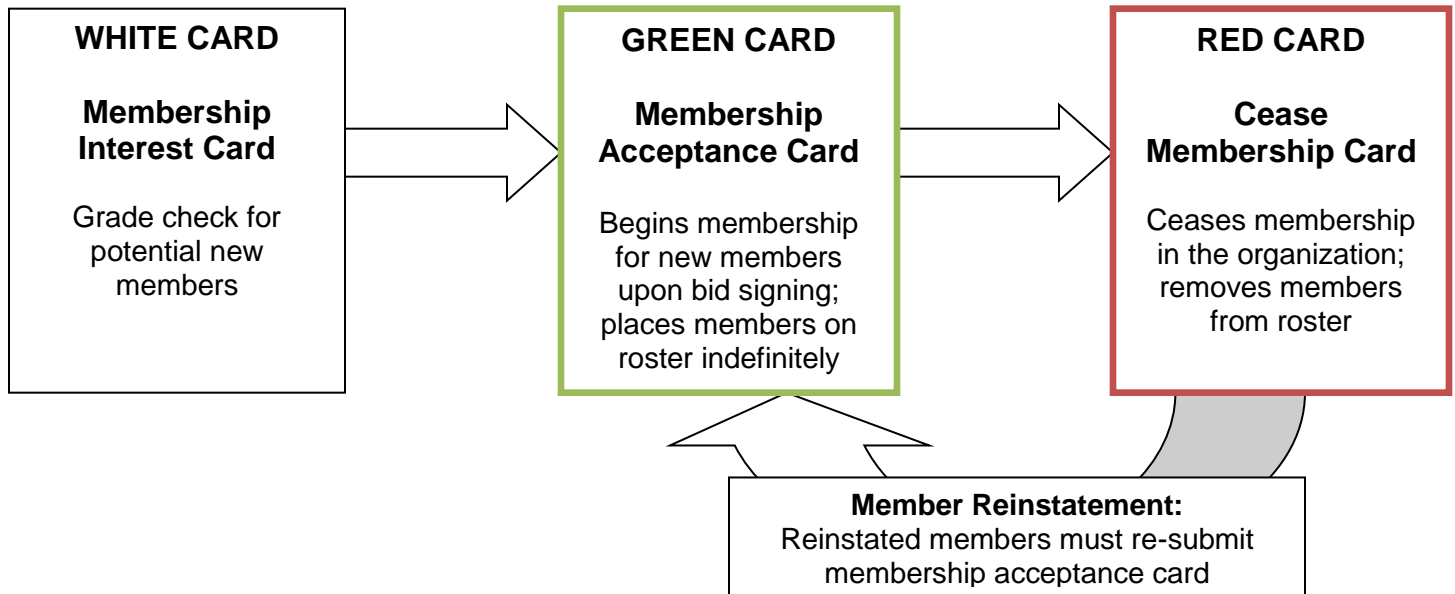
WHITE CARD

Membership Interest Card

Grade check for potential new members

GREEN CARD

Membership Acceptance Card

Begins membership for new members upon bid signing; places members on roster indefinitely

RED CARD

Cease Membership Card

Ceases membership in the organization; removes members from roster

Member Reinstatement:
Reinstated members must re-submit membership acceptance card